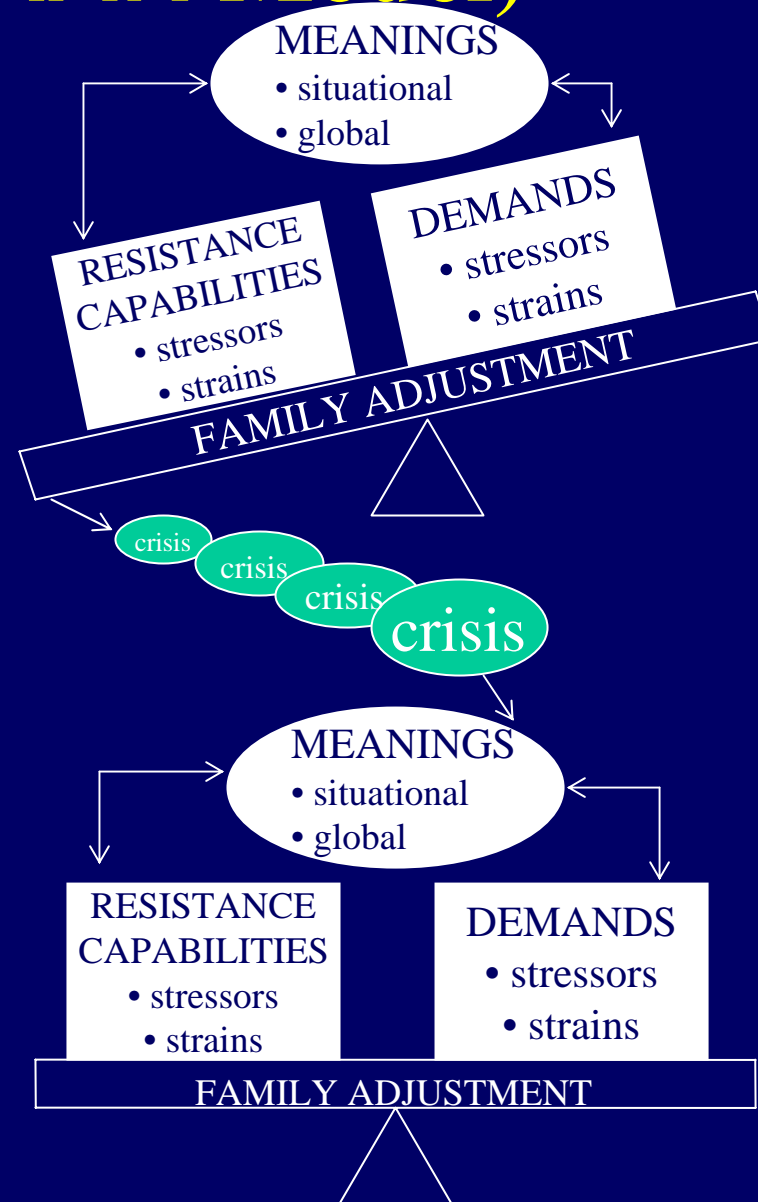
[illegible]

MEANINGS
• situational
• global

RESISTANCE CAPABILITIES
• stressors
• strains

DEMANDS
• stressors
• strains

FAMILY ADJUSTMENT

crisis

crisis

crisis

crisis

MEANINGS
• situational
• global

RESISTANCE CAPABILITIES
• stressors
• strains

DEMANDS
• stressors
• strains

FAMILY ADJUSTMENT